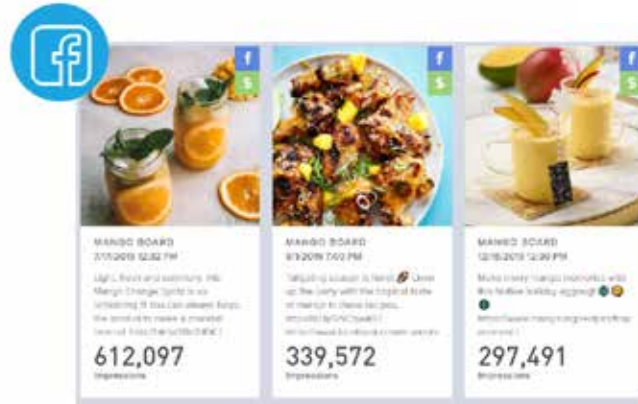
f

f
$

MANGO BOARD
7/7/2019 12:02 PM

Light, fresh and summery. this Mango Orange Spritz is so refreshing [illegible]

612,097
Impressions

f
$

MANGO BOARD
9/9/2019 7:00 PM

Tailgating season is here! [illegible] up the party with the tropical taste of mango in these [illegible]

339,572
Impressions

f
$

MANGO BOARD
12/16/2019 12:00 PM

Make creamy mango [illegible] with this festive holiday eggnog! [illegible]

297,491
Impressions